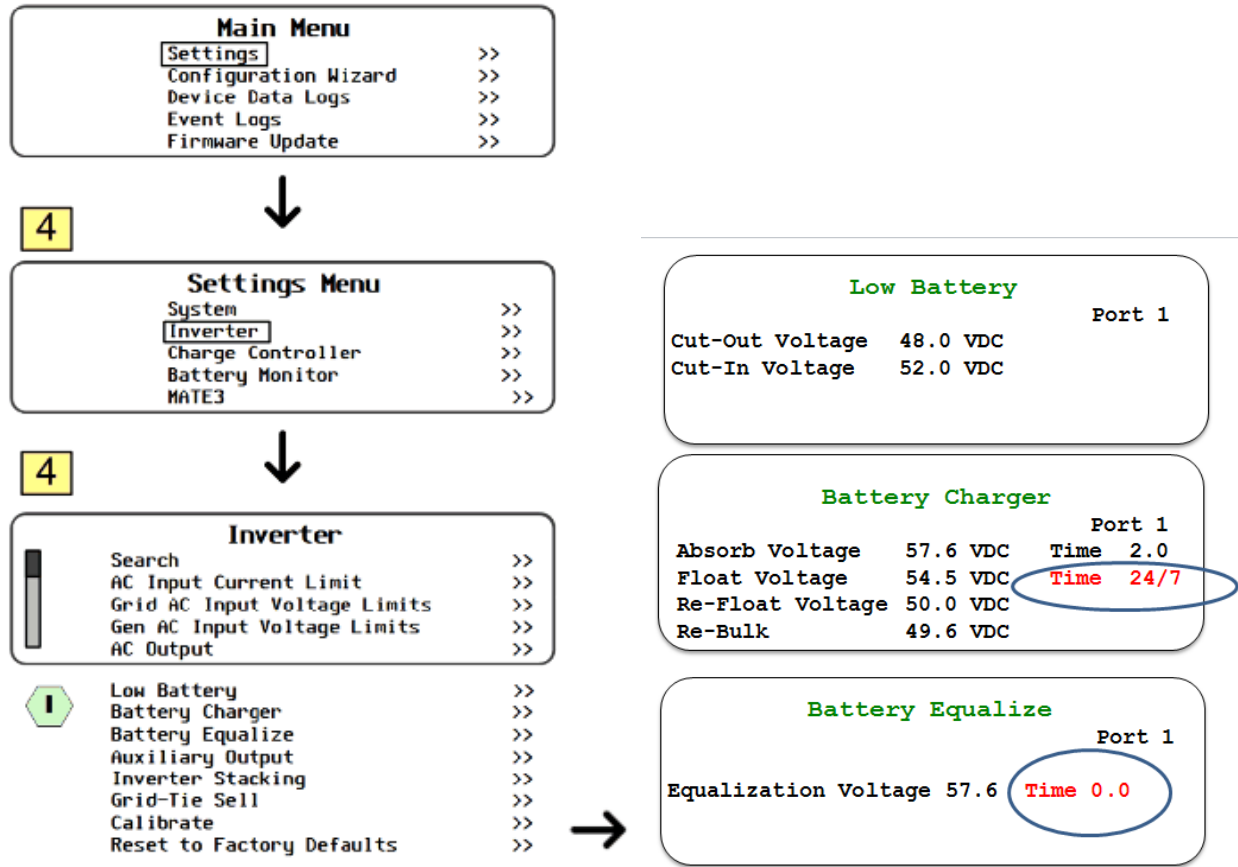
Main Menu
Settings >>
Configuration Wizard >>
Device Data Logs >>
Event Logs >>
Firmware Update >>

4

Settings Menu
System >>
Inverter >>
Charge Controller >>
Battery Monitor >>
MATE3 >>

4

Inverter
Search >>
AC Input Current Limit >>
Grid AC Input Voltage Limits >>
Gen AC Input Voltage Limits >>
AC Output >>

I

Low Battery >>
Battery Charger >>
Battery Equalize >>
Auxiliary Output >>
Inverter Stacking >>
Grid-Tie Sell >>
Calibrate >>
Reset to Factory Defaults >>

Low Battery
Port 1
Cut-Out Voltage 48.0 VDC
Cut-In Voltage 52.0 VDC

Battery Charger
Port 1
Absorb Voltage 57.6 VDC Time 2.0
Float Voltage 54.5 VDC Time 24/7
Re-Float Voltage 50.0 VDC
Re-Bulk 49.6 VDC

Battery Equalize
Port 1
Equalization Voltage 57.6 Time 0.0